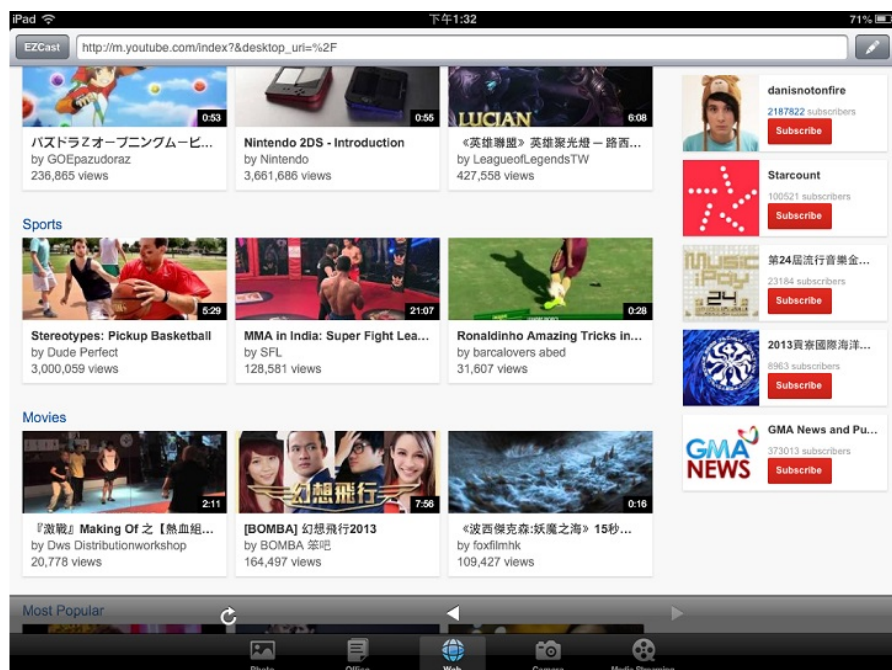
iPad 下午1:32 71%

EZCast http://m.youtube.com/index?&desktop_uri=%2F

0:53
パズドラZオープニングムービ…
by GOEpazudoraz
236,865 views

0:55
Nintendo 2DS - Introduction
by Nintendo
3,661,686 views

LUCIAN
6:08
《英雄聯盟》英雄聚光燈 — 路西…
by LeagueofLegendsTW
427,558 views

danisnotonfire
2187822 subscribers
Subscribe

Starcount
100521 subscribers
Subscribe

第24屆流行音樂金…
23184 subscribers
Subscribe

2013貢寮國際海洋…
8963 subscribers
Subscribe

GMA News and Pu…
373013 subscribers
Subscribe

Sports

5:29
Stereotypes: Pickup Basketball
by Dude Perfect
3,000,059 views

21:07
MMA in India: Super Fight Lea…
by SFL
128,581 views

0:28
Ronaldinho Amazing Tricks in…
by barcalovers abed
31,607 views

Movies

2:11
『激戰』Making Of 之【熱血組…
by Dws Distributionworkshop
20,778 views

幻想飛行
7:56
[BOMBA] 幻想飛行2013
by BOMBA 笨吧
164,497 views

0:16
《波西傑克森:妖魔之海》15秒…
by foxfilmhk
109,427 views

Most Popular

Photo Office Web Camera Media Streaming